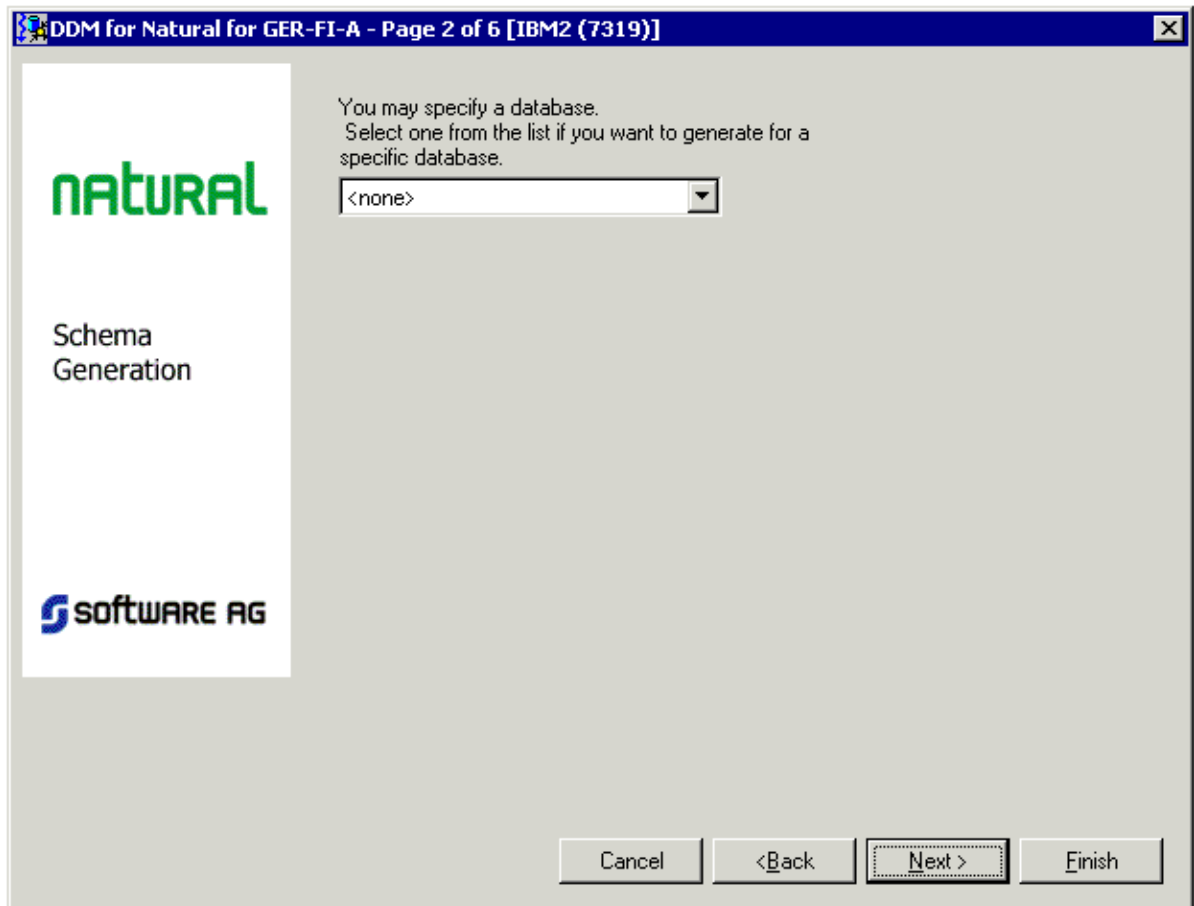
DDM for Natural for GER-FI-A - Page 2 of 6 [IBM2 (7319)]

NATURAL

Schema Generation

SOFTWARE AG

You may specify a database.
Select one from the list if you want to generate for a specific database.

<none>

Cancel

<Back

Next >

Finish